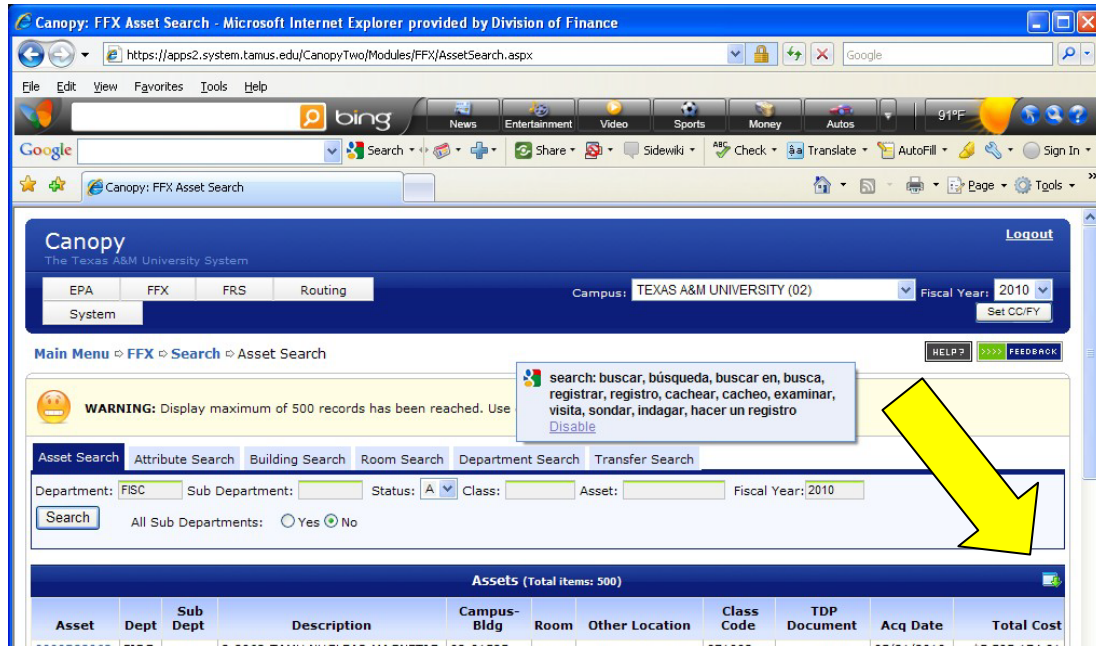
Canopy: FFX Asset Search - Microsoft Internet Explorer provided by Division of Finance

https://apps2.system.tamus.edu/CanopyTwo/Modules/FFX/AssetSearch.aspx

Google

File Edit View Favorites Tools Help

bing News Entertainment Video Sports Money Autos 91°F

Google Search Share Sidewiki Check Translate AutoFill Sign In

Canopy: FFX Asset Search

Page Tools

Canopy
The Texas A&M University System

Logout

EPA FFX FRS Routing
System

Campus: TEXAS A&M UNIVERSITY (02) Fiscal Year: 2010
Set CC/FY

Main Menu ⇨ FFX ⇨ Search ⇨ Asset Search

HELP? FEEDBACK

search: buscar, búsqueda, buscar en, busca, registrar, registro, cachear, cacheo, examinar, visita, sondar, indagar, hacer un registro
Disable

WARNING: Display maximum of 500 records has been reached. Use

Asset Search | Attribute Search | Building Search | Room Search | Department Search | Transfer Search

Department: FISC Sub Department: Status: A Class: Asset: Fiscal Year: 2010

Search All Sub Departments: Yes No

Assets (Total items: 500)

| Asset | Dept | Sub Dept | Description | Campus-Bldg | Room | Other Location | Class Code | TDP Document | Acq Date | Total Cost |
|---|---|---|---|---|---|---|---|---|---|---|